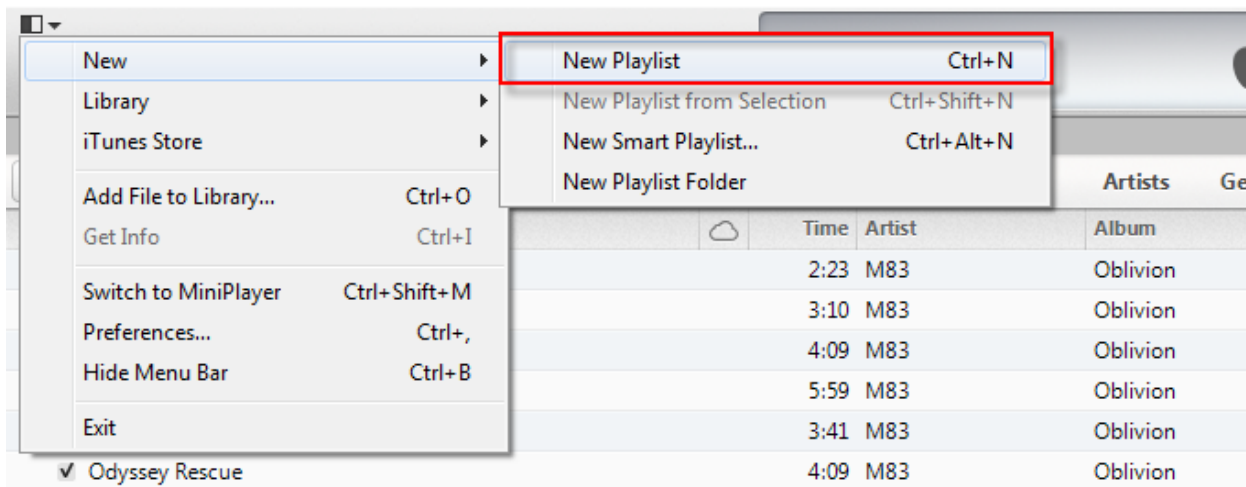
New
Library
iTunes Store
Add File to Library... Ctrl+O
Get Info Ctrl+I
Switch to MiniPlayer Ctrl+Shift+M
Preferences... Ctrl+,
Hide Menu Bar Ctrl+B
Exit

New Playlist Ctrl+N
New Playlist from Selection Ctrl+Shift+N
New Smart Playlist... Ctrl+Alt+N
New Playlist Folder

Artists Ge

| | Time | Artist | Album |
|---|---|---|---|
| | 2:23 | M83 | Oblivion |
| | 3:10 | M83 | Oblivion |
| | 4:09 | M83 | Oblivion |
| | 5:59 | M83 | Oblivion |
| | 3:41 | M83 | Oblivion |
| ✔ Odyssey Rescue | 4:09 | M83 | Oblivion |